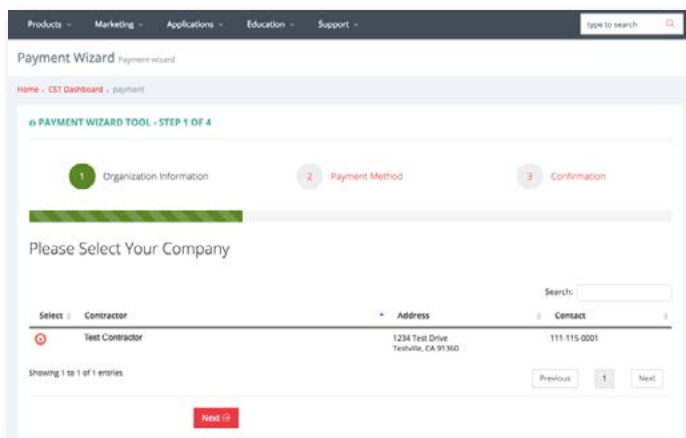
Products ⌄ Marketing ⌄ Applications ⌄ Education ⌄ Support ⌄

type to search

Payment Wizard Payment wizard

Home › CST Dashboard › payment

PAYMENT WIZARD TOOL - STEP 1 OF 4

1 Organization Information

2 Payment Method

3 Confirmation

Please Select Your Company

Search:

| Select | Contractor | Address | Contact |
|---|---|---|---|
| | Test Contractor | 1234 Test Drive Testville, CA 91360 | 111-115-0001 |

Showing 1 to 1 of 1 entries

Previous 1 Next

Next